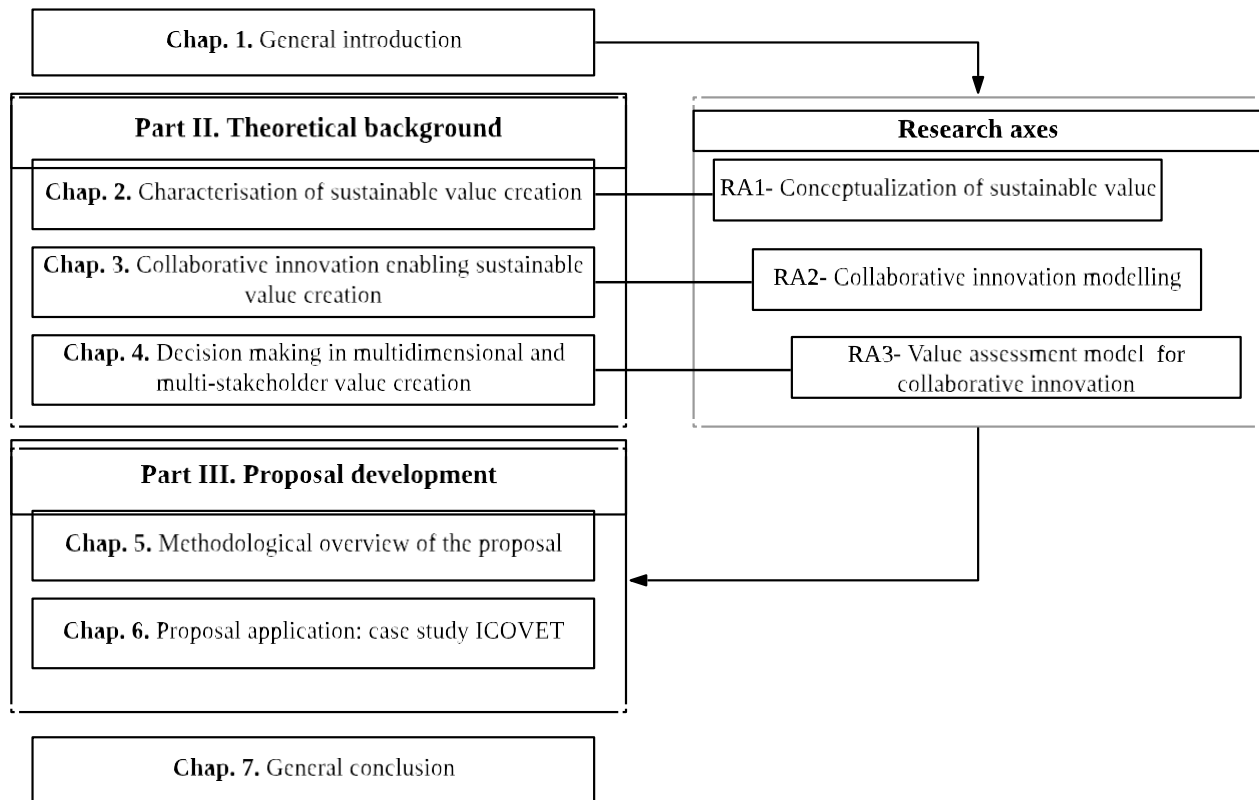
**Chap. 1.** General introduction

**Part II. Theoretical background**

**Chap. 2.** Characterisation of sustainable value creation

**Chap. 3.** Collaborative innovation enabling sustainable value creation

**Chap. 4.** Decision making in multidimensional and multi-stakeholder value creation

**Research axes**

RA1- Conceptualization of sustainable value

RA2- Collaborative innovation modelling

RA3- Value assessment model for collaborative innovation

**Part III. Proposal development**

**Chap. 5.** Methodological overview of the proposal

**Chap. 6.** Proposal application: case study ICOVET

**Chap. 7.** General conclusion